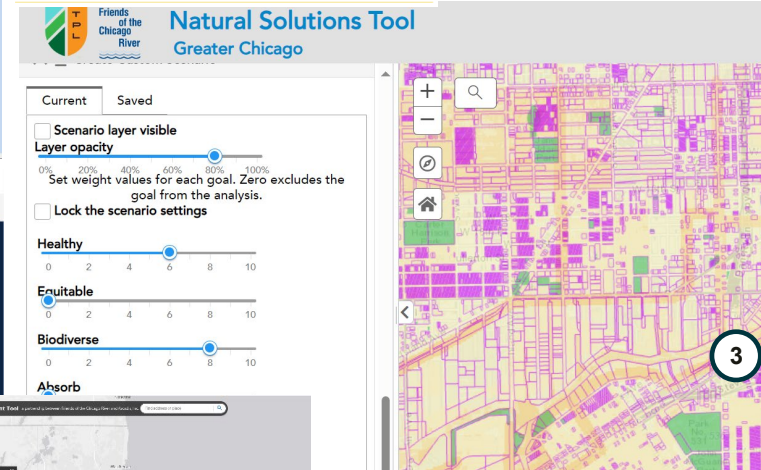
T P L Friends of the Chicago River

Natural Solutions Tool
Greater Chicago

Current Saved

Scenario layer visible
Layer opacity
0% 20% 40% 60% 80% 100%
Set weight values for each goal. Zero excludes the goal from the analysis.
Lock the scenario settings

Healthy
0 2 4 6 8 10
Equitable
0 2 4 6 8 10
Biodiverse
0 2 4 6 8 10
Absorb

3

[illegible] Tool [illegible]
Find address or place